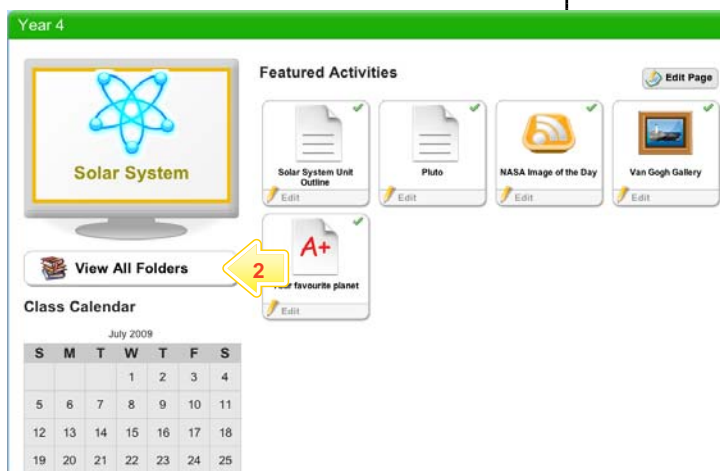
Year 4

Solar System

View All Folders

2

Class Calendar

July 2009

| S | M | T | W | T | F | S |
|---|---|---|---|---|---|---|
| | | | 1 | 2 | 3 | 4 |
| 5 | 6 | 7 | 8 | 9 | 10 | 11 |
| 12 | 13 | 14 | 15 | 16 | 17 | 18 |
| 19 | 20 | 21 | 22 | 23 | 24 | 25 |

Featured Activities

Edit Page

Solar System Unit Outline
Edit

Pluto
Edit

NASA Image of the Day
Edit

Van Gogh Gallery
Edit

A+
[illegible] favourite planet
Edit